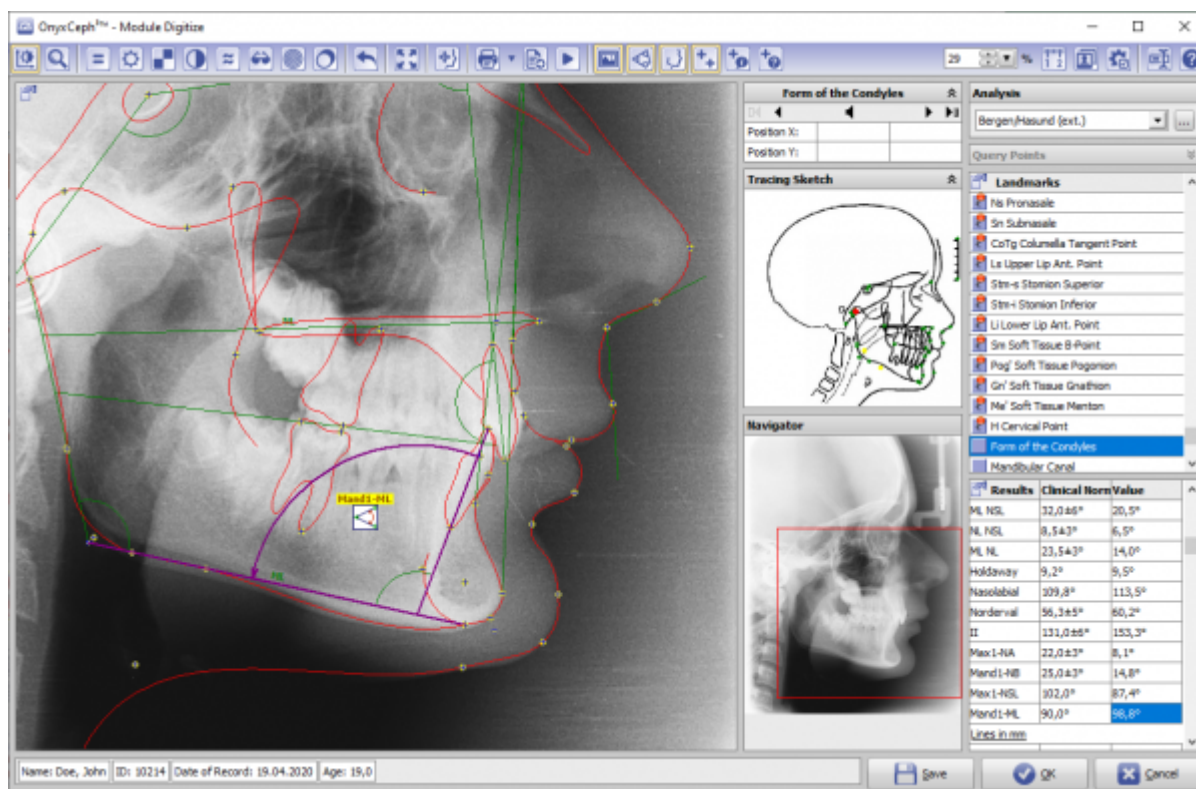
OnyxCeph³™ - Module Digitize

29 %

Mand1-ML

Form of the Condyles

Position X:

Position Y:

Tracing Sketch

Navigator

Analysis

Bergen/Hasund (ext.)

Query Points

Landmarks

Ns Pronasale

Sn Subnasale

CoTg Columella Tangent Point

Ls Upper Lip Ant. Point

Stm-s Stomion Superior

Stm-i Stomion Inferior

Li Lower Lip Ant. Point

Sm Soft Tissue B-Point

Pog' Soft Tissue Pogonion

Gn' Soft Tissue Gnathion

Me' Soft Tissue Menton

H Cervical Point

Form of the Condyles

Mandibular Canal

| Results | Clinical Norm | Value |
|---|---|---|
| ML NSL | 32,0±6° | 20,5° |
| NL NSL | 8,5±3° | 6,5° |
| ML NL | 23,5±3° | 14,0° |
| Holdaway | 9,2° | 9,5° |
| Nasolabial | 109,8° | 113,5° |
| Nordeval | 56,3±5° | 60,2° |
| II | 131,0±6° | 153,3° |
| Max1-NA | 22,0±3° | 8,1° |
| Mand1-NB | 25,0±3° | 14,8° |
| Max1-NSL | 102,0° | 87,4° |
| Mand1-ML | 90,0° | 98,8° |

Lines in mm

Name: Doe, John | ID: 10214 | Date of Record: 19.04.2020 | Age: 19,0

Save

OK

Cancel